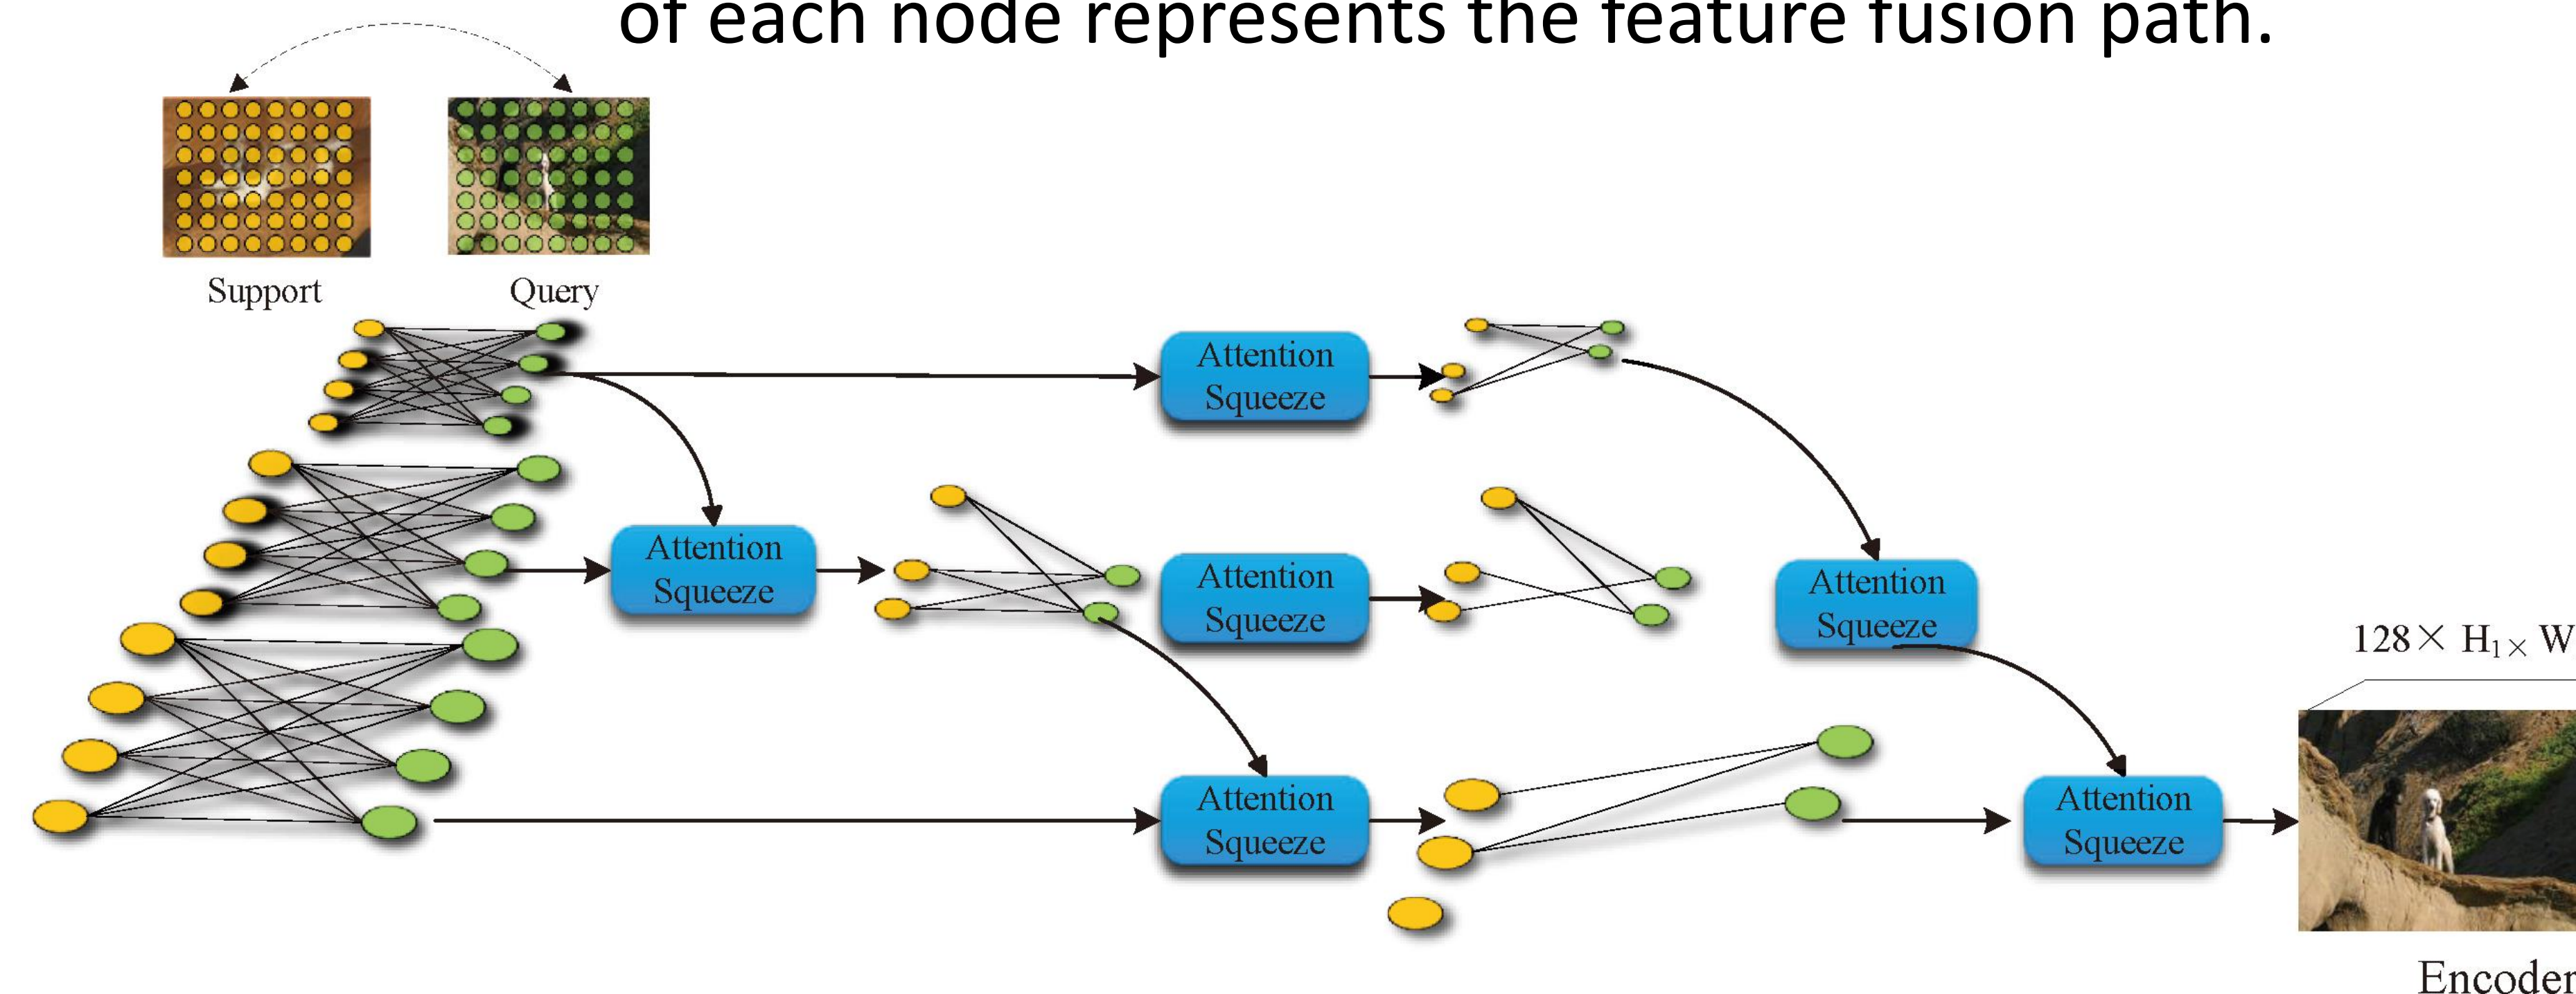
of each node represents the feature fusion path.

Support

Query

Attention Squeeze

Attention Squeeze

Attention Squeeze

Attention Squeeze

Attention Squeeze

Attention Squeeze

$128\times H_1\times W$

Encoder